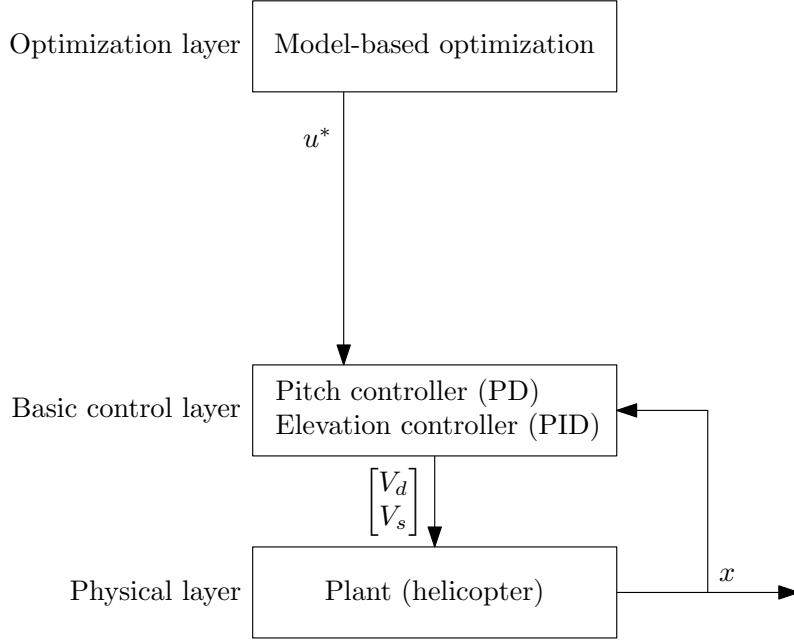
Optimization layer
Model-based optimization

$u^*$

Basic control layer
Pitch controller (PD)
Elevation controller (PID)

$\begin{bmatrix} V_d \\ V_s \end{bmatrix}$

Physical layer
Plant (helicopter)

$x$